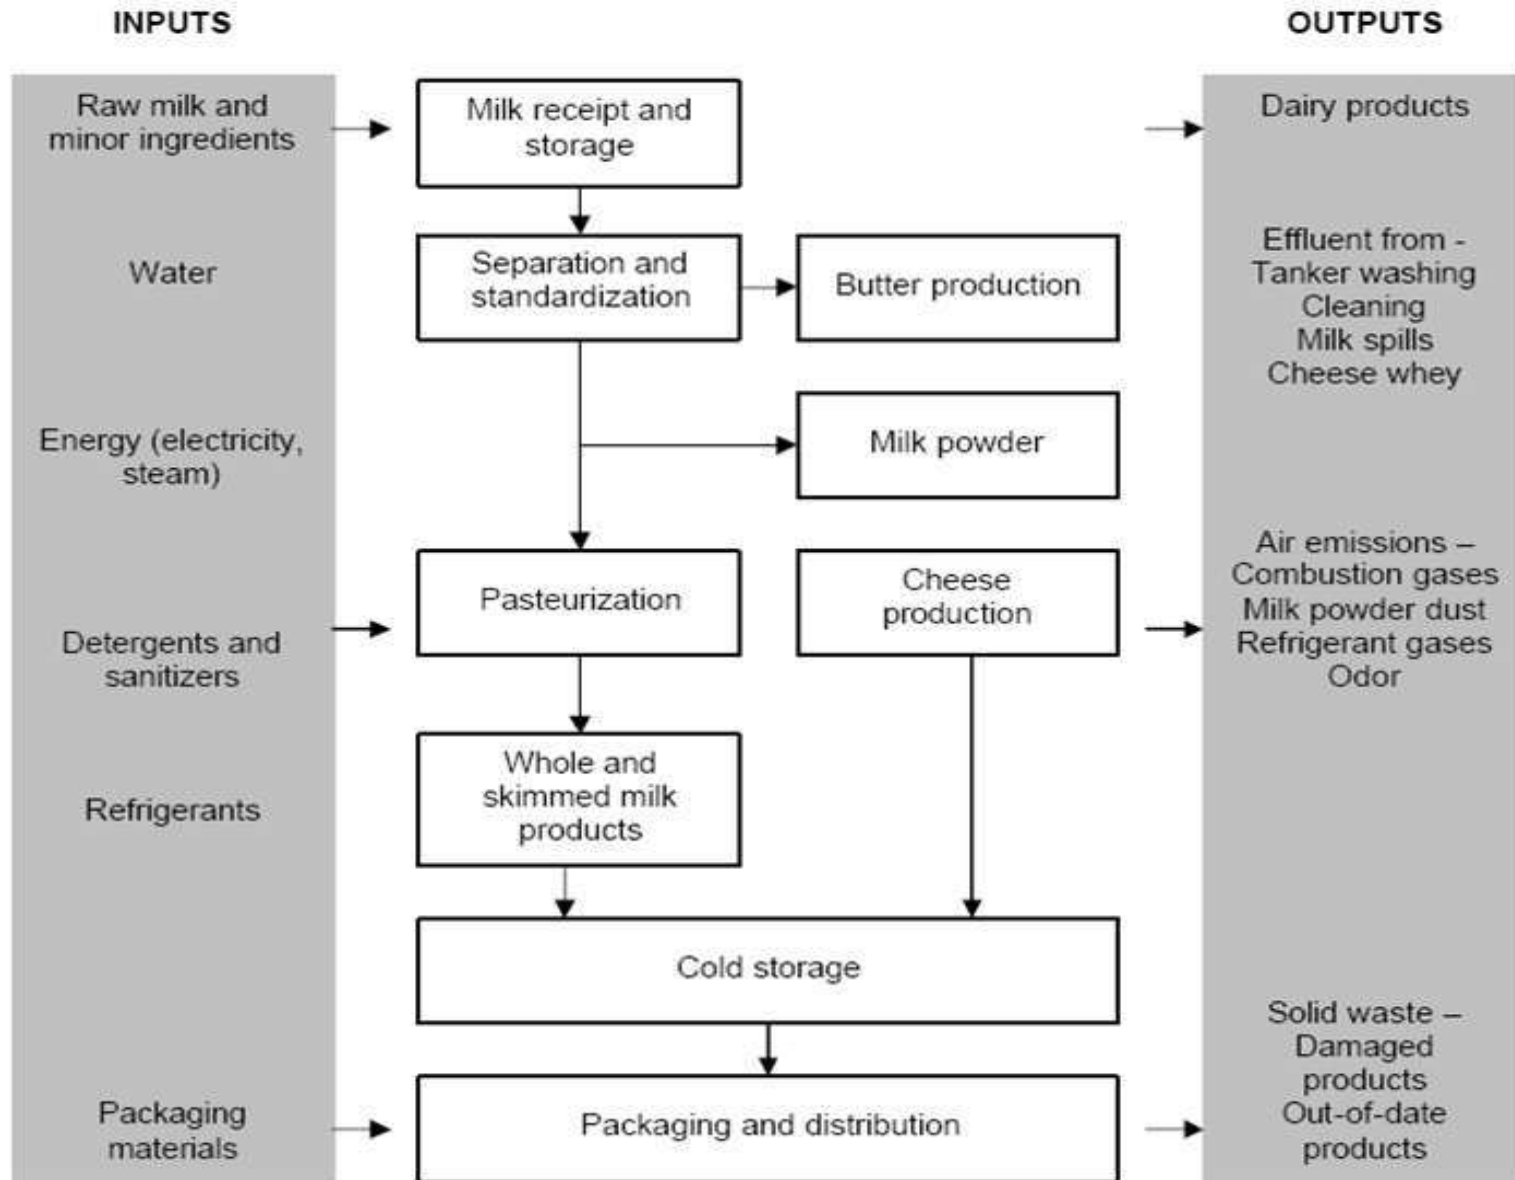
INPUTS

OUTPUTS

Raw milk and minor ingredients

Water

Energy (electricity, steam)

Detergents and sanitizers

Refrigerants

Packaging materials

Milk receipt and storage

Separation and standardization

Butter production

Milk powder

Pasteurization

Cheese production

Whole and skimmed milk products

Cold storage

Packaging and distribution

Dairy products

Effluent from -
Tanker washing
Cleaning
Milk spills
Cheese whey

Air emissions –
Combustion gases
Milk powder dust
Refrigerant gases
Odor

Solid waste –
Damaged products
Out-of-date products